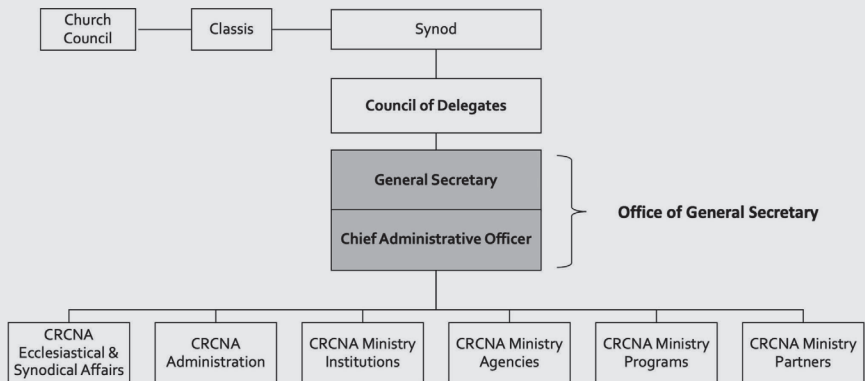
Church Council

Classis

Synod

Council of Delegates

General Secretary

Chief Administrative Officer

Office of General Secretary

CRCNA Ecclesiastical & Synodical Affairs

CRCNA Administration

CRCNA Ministry Institutions

CRCNA Ministry Agencies

CRCNA Ministry Programs

CRCNA Ministry Partners